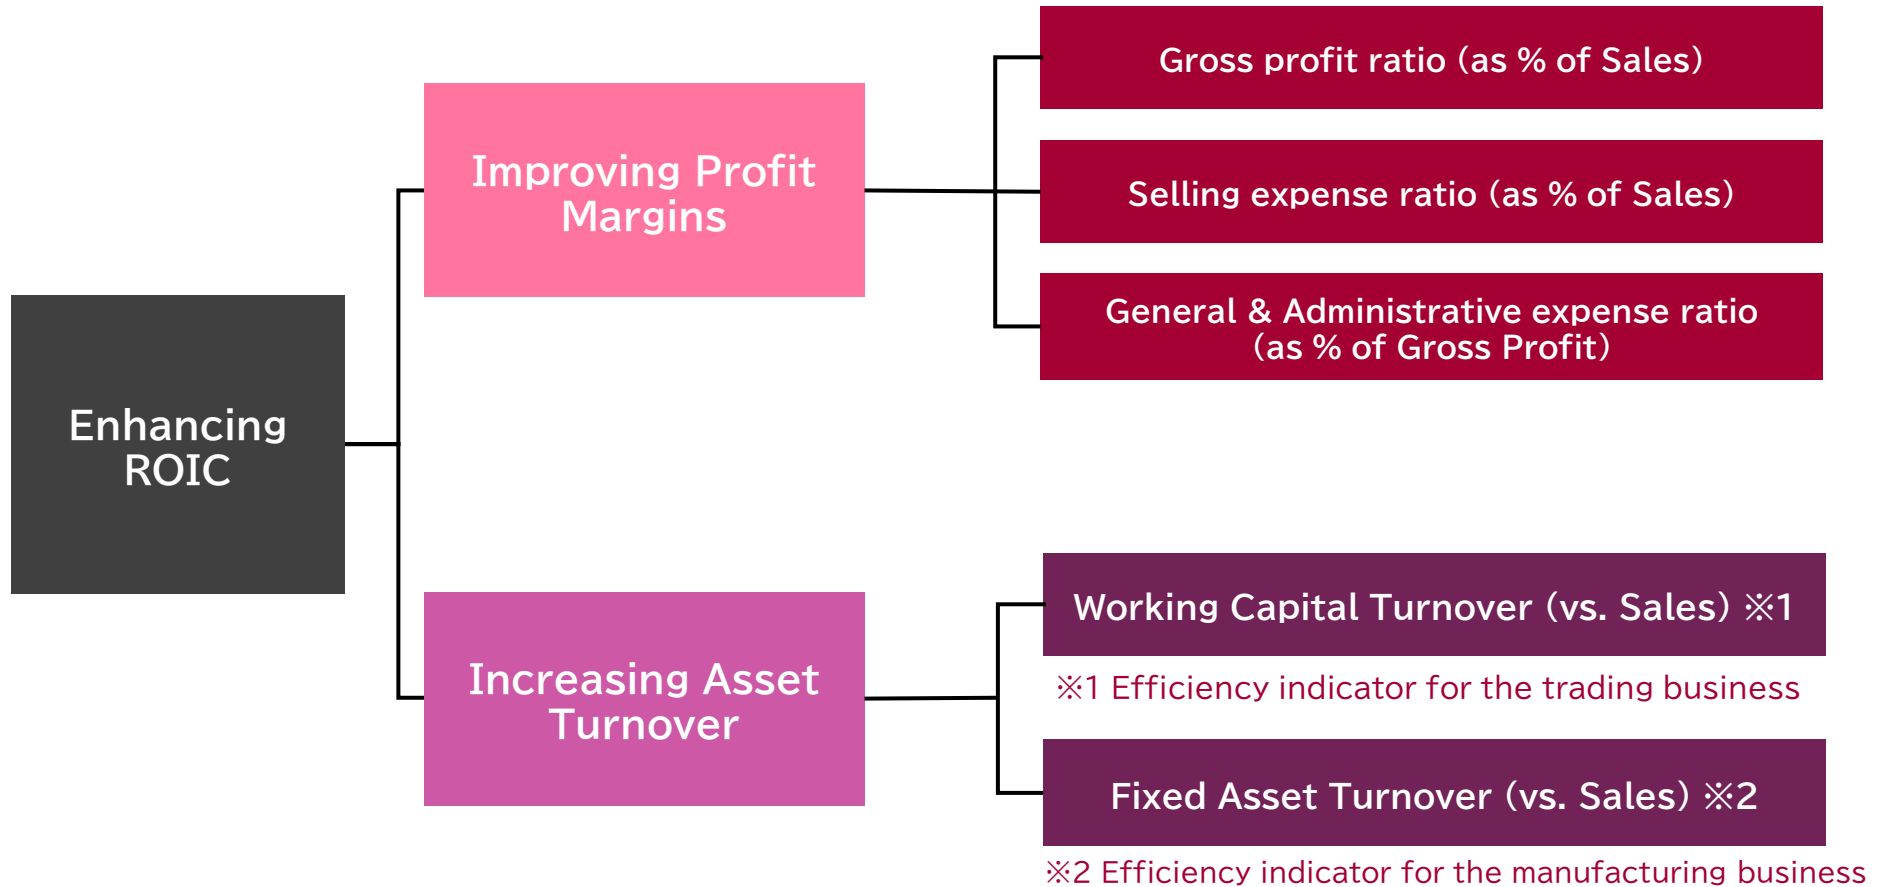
Enhancing ROIC

Improving Profit Margins

Gross profit ratio (as % of Sales)

Selling expense ratio (as % of Sales)

General & Administrative expense ratio (as % of Gross Profit)

Increasing Asset Turnover

Working Capital Turnover (vs. Sales) ※1

※1 Efficiency indicator for the trading business

Fixed Asset Turnover (vs. Sales) ※2

※2 Efficiency indicator for the manufacturing business